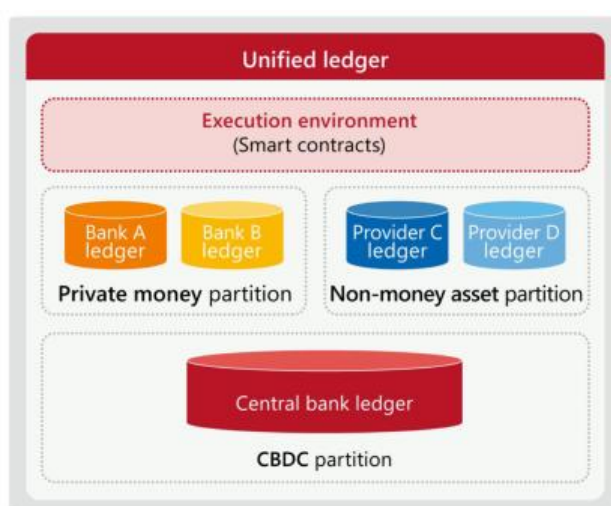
Unified ledger

Execution environment
(Smart contracts)

Bank A ledger

Bank B ledger

Private money partition

Provider C ledger

Provider D ledger

Non-money asset partition

Central bank ledger

CBDC partition